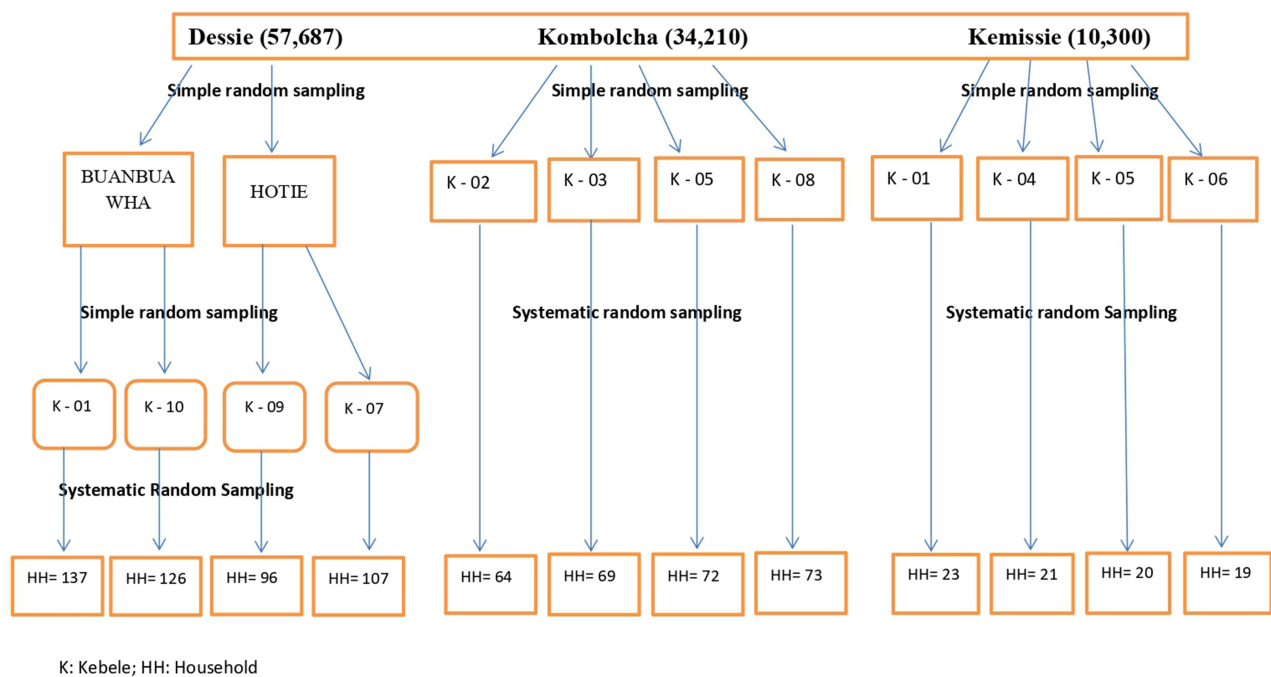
Dessie (57,687) Kombolcha (34,210) Kemissie (10,300)

Simple random sampling

Simple random sampling

Simple random sampling

BUANBUA WHA

HOTIE

K - 02

K - 03

K - 05

K - 08

K - 01

K - 04

K - 05

K - 06

Simple random sampling

Systematic random sampling

Systematic random Sampling

K - 01

K - 10

K - 09

K - 07

Systematic Random Sampling

HH= 137

HH= 126

HH= 96

HH= 107

HH= 64

HH= 69

HH= 72

HH= 73

HH= 23

HH= 21

HH= 20

HH= 19

K: Kebele; HH: Household